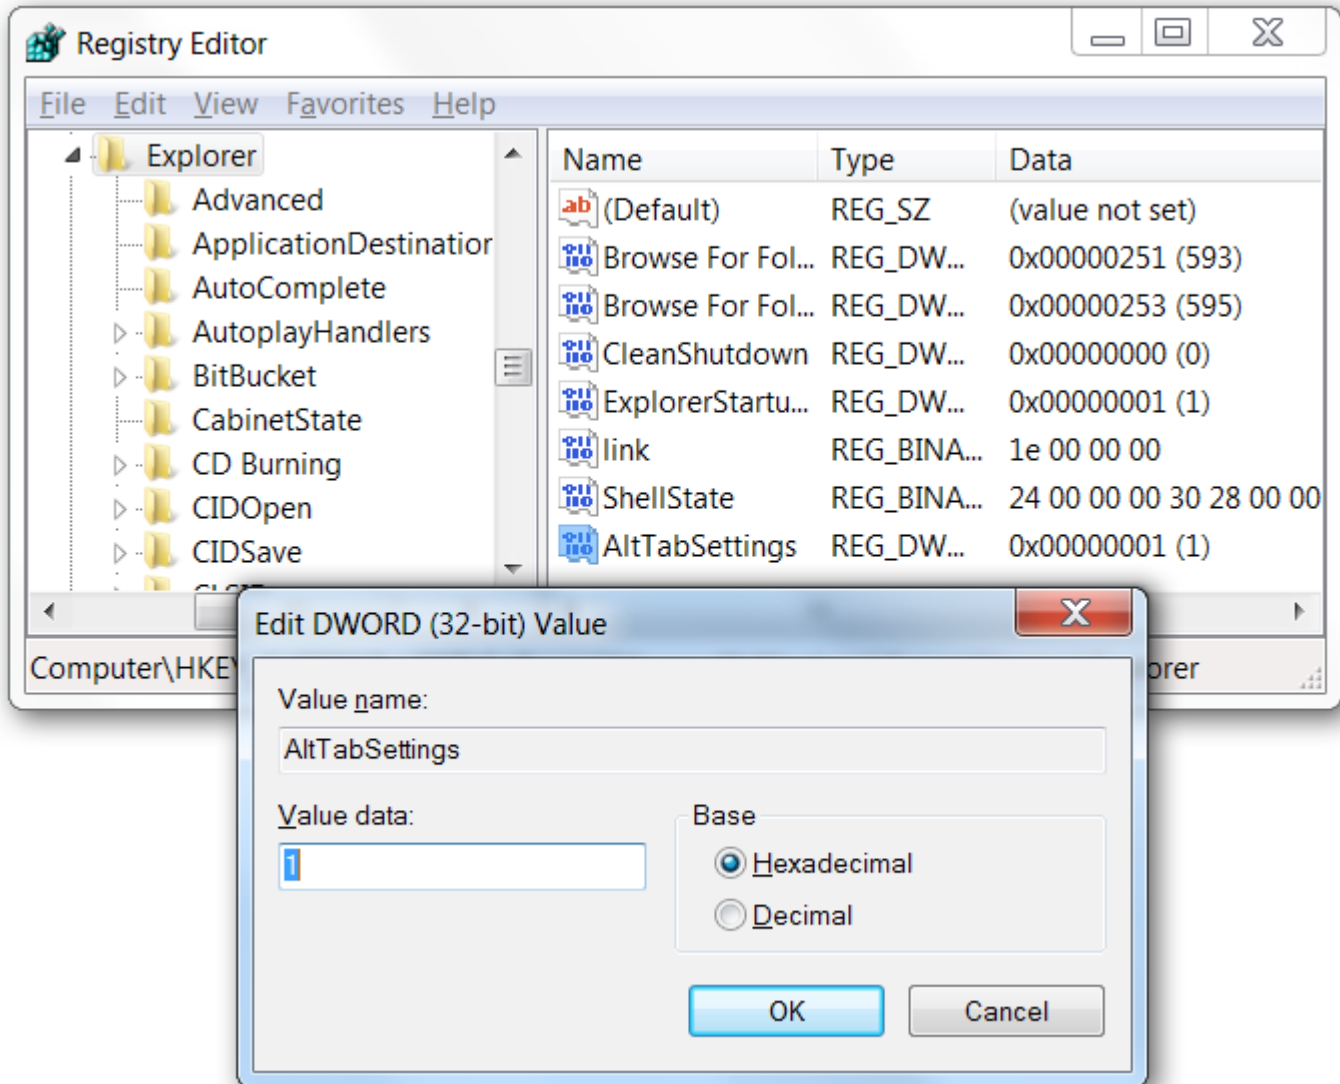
Registry Editor

File Edit View Favorites Help

Explorer
Advanced
ApplicationDestinatior
AutoComplete
AutoplayHandlers
BitBucket
CabinetState
CD Burning
CIDOpen
CIDSave

| Name | Type | Data |
|---|---|---|
| (Default) | REG_SZ | (value not set) |
| Browse For Fol... | REG_DW... | 0x00000251 (593) |
| Browse For Fol... | REG_DW... | 0x00000253 (595) |
| CleanShutdown | REG_DW... | 0x00000000 (0) |
| ExplorerStartu... | REG_DW... | 0x00000001 (1) |
| link | REG_BINA... | 1e 00 00 00 |
| ShellState | REG_BINA... | 24 00 00 00 30 28 00 00 |
| AltTabSettings | REG_DW... | 0x00000001 (1) |

Computer\HKE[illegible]orer

Edit DWORD (32-bit) Value

Value name:
AltTabSettings

Value data:
1

Base
Hexadecimal
Decimal

OK
Cancel